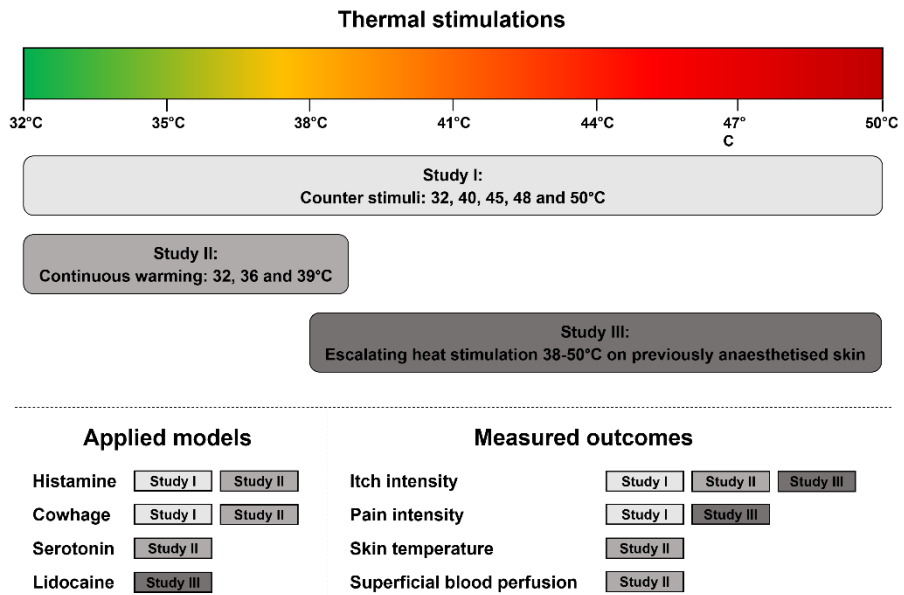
Thermal stimulations

32°C
35°C
38°C
41°C
44°C
47° C
50°C

Study I:
Counter stimuli: 32, 40, 45, 48 and 50°C

Study II:
Continuous warming: 32, 36 and 39°C

Study III:
Escalating heat stimulation 38-50°C on previously anaesthetised skin

Applied models

| | | |
|---|---|---|
| Histamine | Study I | Study II |
| Cowhage | Study I | Study II |
| Serotonin | Study II | |
| Lidocaine | Study III | |

Measured outcomes

| | | | |
|---|---|---|---|
| Itch intensity | Study I | Study II | Study III |
| Pain intensity | Study I | Study III | |
| Skin temperature | Study II | | |
| Superficial blood perfusion | Study II | | |